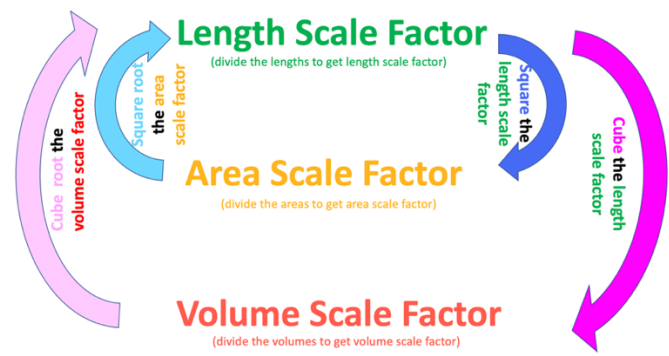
Length Scale Factor
(divide the lengths to get length scale factor)

Square root the area scale factor

Square the length scale factor

Cube root the volume scale factor

Cube the length scale factor

Area Scale Factor
(divide the areas to get area scale factor)

Volume Scale Factor
(divide the volumes to get volume scale factor)